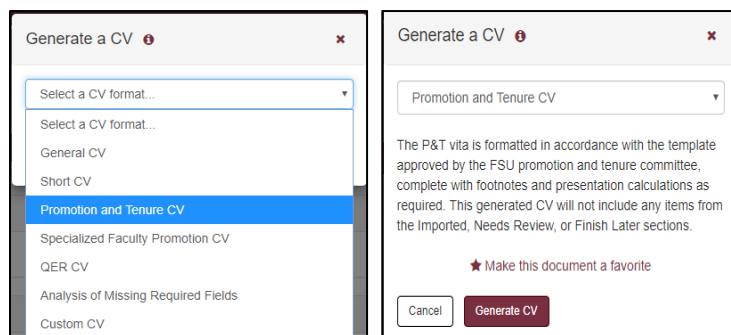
Generate a CV ℹ ×

Select a CV format...

Select a CV format...
General CV
Short CV
Promotion and Tenure CV
Specialized Faculty Promotion CV
QER CV
Analysis of Missing Required Fields
Custom CV

Generate a CV ℹ ×

Promotion and Tenure CV

The P&T vita is formatted in accordance with the template approved by the FSU promotion and tenure committee, complete with footnotes and presentation calculations as required. This generated CV will not include any items from the Imported, Needs Review, or Finish Later sections.

★ Make this document a favorite

Cancel
Generate CV